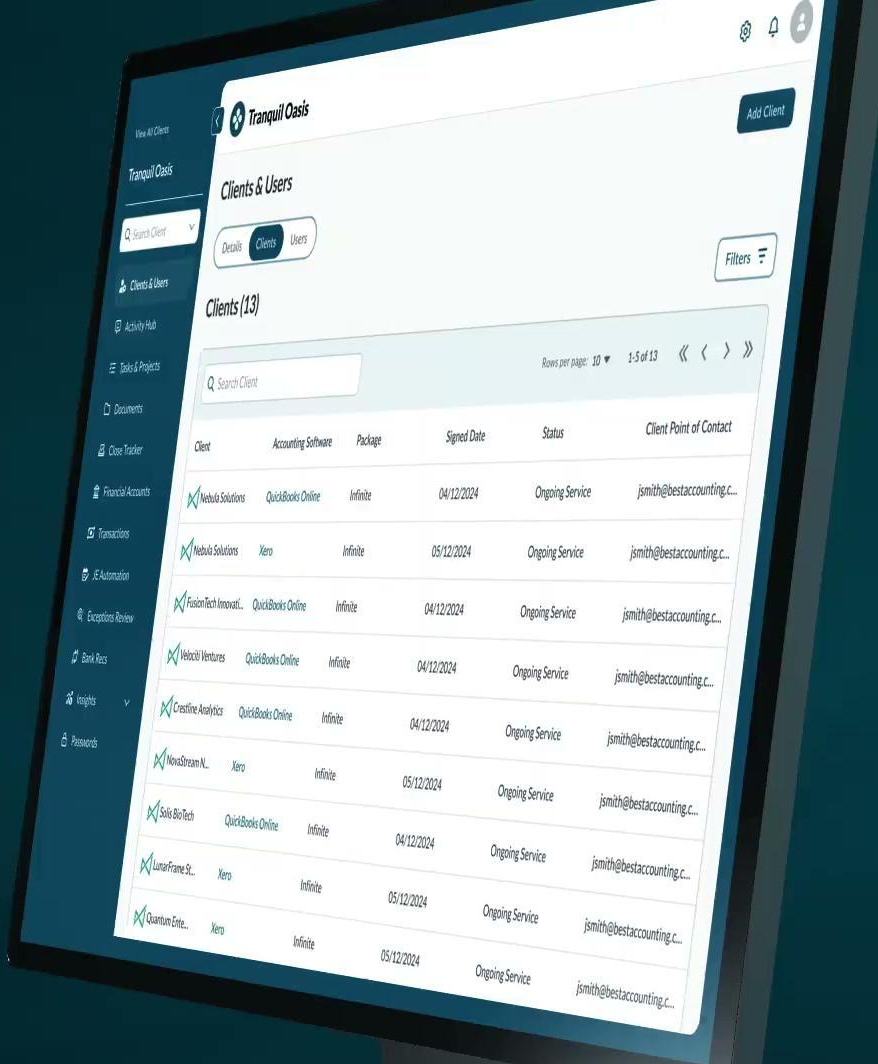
View All Clients

Tranquil Oasis

Search Client

Clients & Users

Activity Hub

Tasks & Projects

Documents

Close Tracker

Financial Accounts

Transactions

JE Automation

Exceptions Review

Bank Recs

Insights

Passwords

Tranquil Oasis

Add Client

Clients & Users

Details Clients Users

Filters

Clients (13)

Search Client

Rows per page: 10 ▾ 1-5 of 13

| Client | Accounting Software | Package | Signed Date | Status | Client Point of Contact |
|---|---|---|---|---|---|
| Nebula Solutions | QuickBooks Online | Infinite | 04/12/2024 | Ongoing Service | jsmith@bestaccounting.c... |
| Nebula Solutions | Xero | Infinite | 05/12/2024 | Ongoing Service | jsmith@bestaccounting.c... |
| FusionTech Innovati... | QuickBooks Online | Infinite | 04/12/2024 | Ongoing Service | jsmith@bestaccounting.c... |
| Velociti Ventures | QuickBooks Online | Infinite | 04/12/2024 | Ongoing Service | jsmith@bestaccounting.c... |
| Crestline Analytics | QuickBooks Online | Infinite | 04/12/2024 | Ongoing Service | jsmith@bestaccounting.c... |
| NovaStream N... | Xero | Infinite | 05/12/2024 | Ongoing Service | jsmith@bestaccounting.c... |
| Solis BioTech | QuickBooks Online | Infinite | 04/12/2024 | Ongoing Service | jsmith@bestaccounting.c... |
| LunarFrame St... | Xero | Infinite | 05/12/2024 | Ongoing Service | jsmith@bestaccounting.c... |
| Quantum Ente... | Xero | Infinite | 05/12/2024 | Ongoing Service | jsmith@bestaccounting.c... |